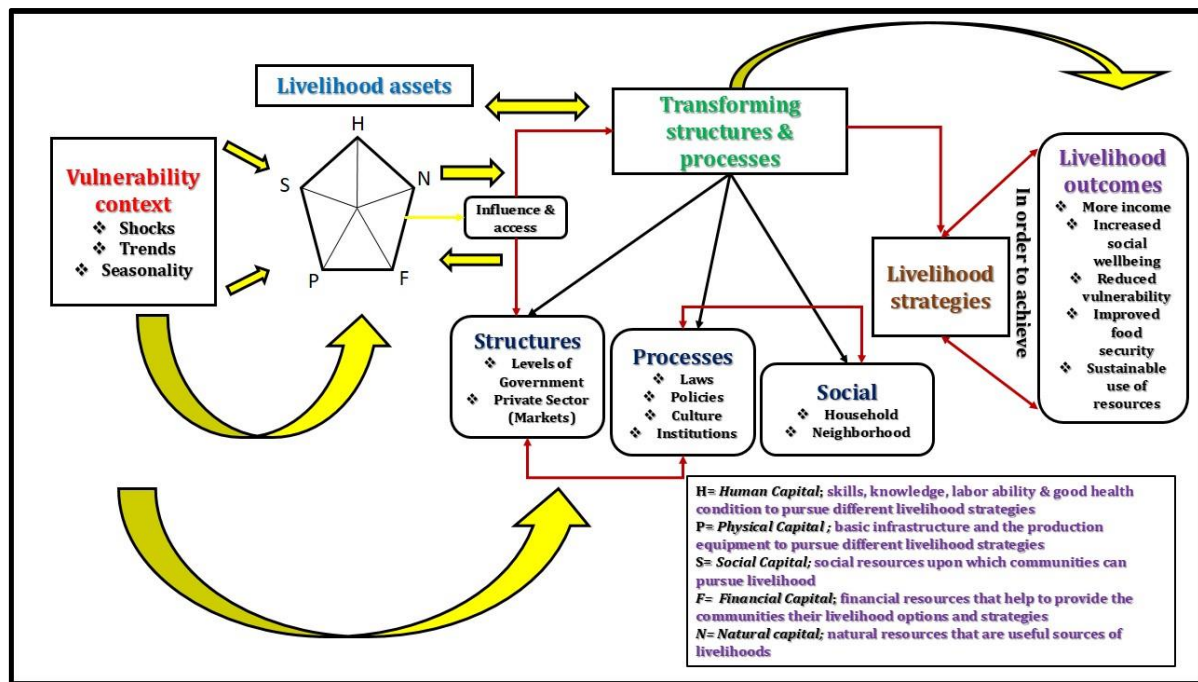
Livelihood assets

Transforming structures & processes

Vulnerability context
❖ Shocks
❖ Trends
❖ Seasonality

H
S
N
P
F

Influence & access

In order to achieve

Livelihood strategies

Livelihood outcomes
❖ More income
❖ Increased social wellbeing
❖ Reduced vulnerability
❖ Improved food security
❖ Sustainable use of resources

Structures
❖ Levels of Government
❖ Private Sector (Markets)

Processes
❖ Laws
❖ Policies
❖ Culture
❖ Institutions

Social
❖ Household
❖ Neighborhood

H= *Human Capital*; skills, knowledge, labor ability & good health condition to pursue different livelihood strategies
P= *Physical Capital* ; basic infrastructure and the production equipment to pursue different livelihood strategies
S= *Social Capital*; social resources upon which communities can pursue livelihood
F= *Financial Capital*; financial resources that help to provide the communities their livelihood options and strategies
N= *Natural capital*; natural resources that are useful sources of livelihoods